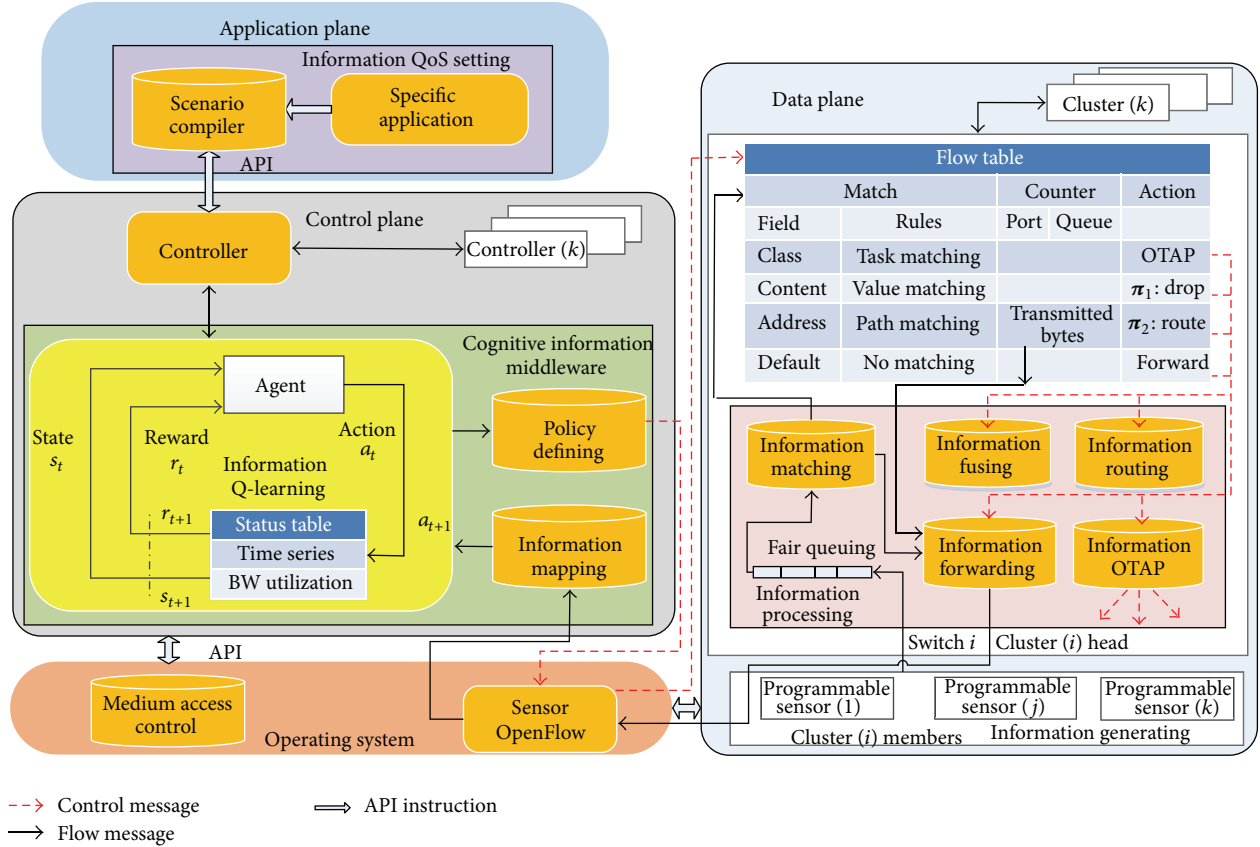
Application plane

Information QoS setting

Scenario compiler

Specific application

API

Control plane

Controller

Controller ($k$)

Cognitive information middleware

Agent

State $s_t$

Reward $r_t$

Action $a_t$

Information Q-learning

$r_{t+1}$

$s_{t+1}$

Status table

Time series

BW utilization

$a_{t+1}$

Policy defining

Information mapping

API

Medium access control

Sensor OpenFlow

Operating system

Data plane

Cluster ($k$)

| Flow table | | | | |
|---|---|---|---|---|
| Match | | Counter | | Action |
| Field | Rules | Port | Queue | |
| Class | Task matching | | | OTAP |
| Content | Value matching | | | $\pi_1$: drop |
| Address | Path matching | Transmitted bytes | | $\pi_2$: route |
| Default | No matching | | | Forward |

Information matching

Information fusing

Information routing

Fair queuing

Information forwarding

Information OTAP

Information processing

Switch $i$

Cluster ($i$) head

Programmable sensor (1)

Programmable sensor ($j$)

Programmable sensor ($k$)

Cluster ($i$) members

Information generating

Control message

Flow message

API instruction